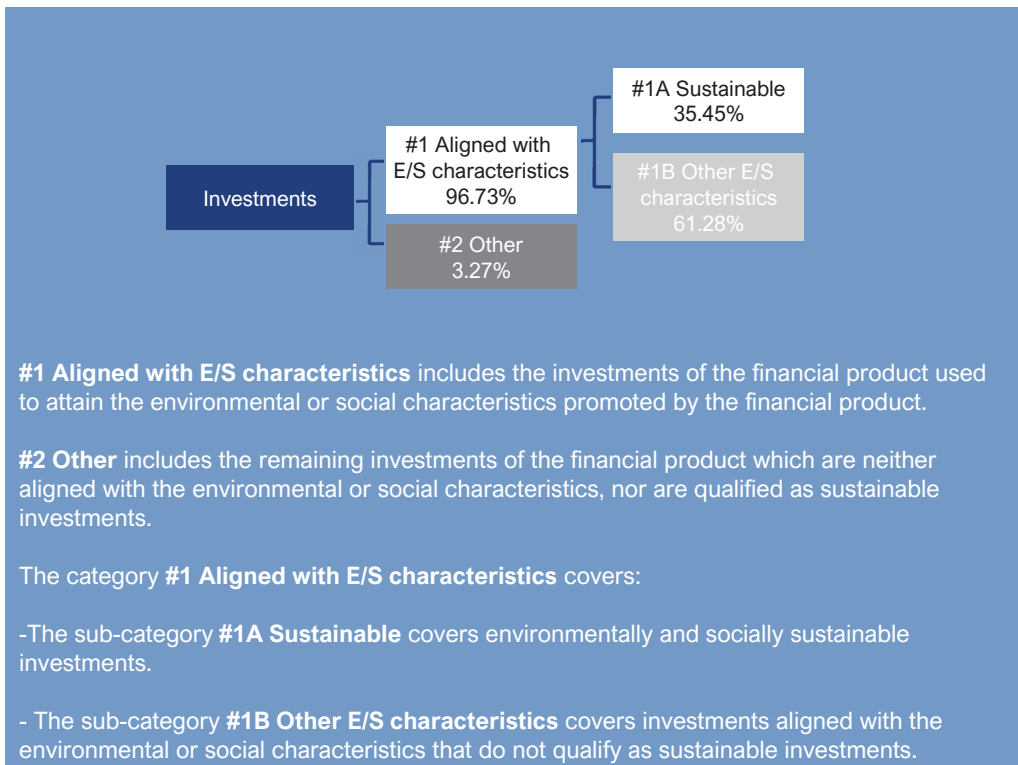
Investments

#1 Aligned with E/S characteristics 96.73%

#2 Other 3.27%

#1A Sustainable 35.45%

#1B Other E/S characteristics 61.28%

#1 Aligned with E/S characteristics includes the investments of the financial product used to attain the environmental or social characteristics promoted by the financial product.

#2 Other includes the remaining investments of the financial product which are neither aligned with the environmental or social characteristics, nor are qualified as sustainable investments.

The category #1 Aligned with E/S characteristics covers:

-The sub-category #1A Sustainable covers environmentally and socially sustainable investments.

- The sub-category #1B Other E/S characteristics covers investments aligned with the environmental or social characteristics that do not qualify as sustainable investments.